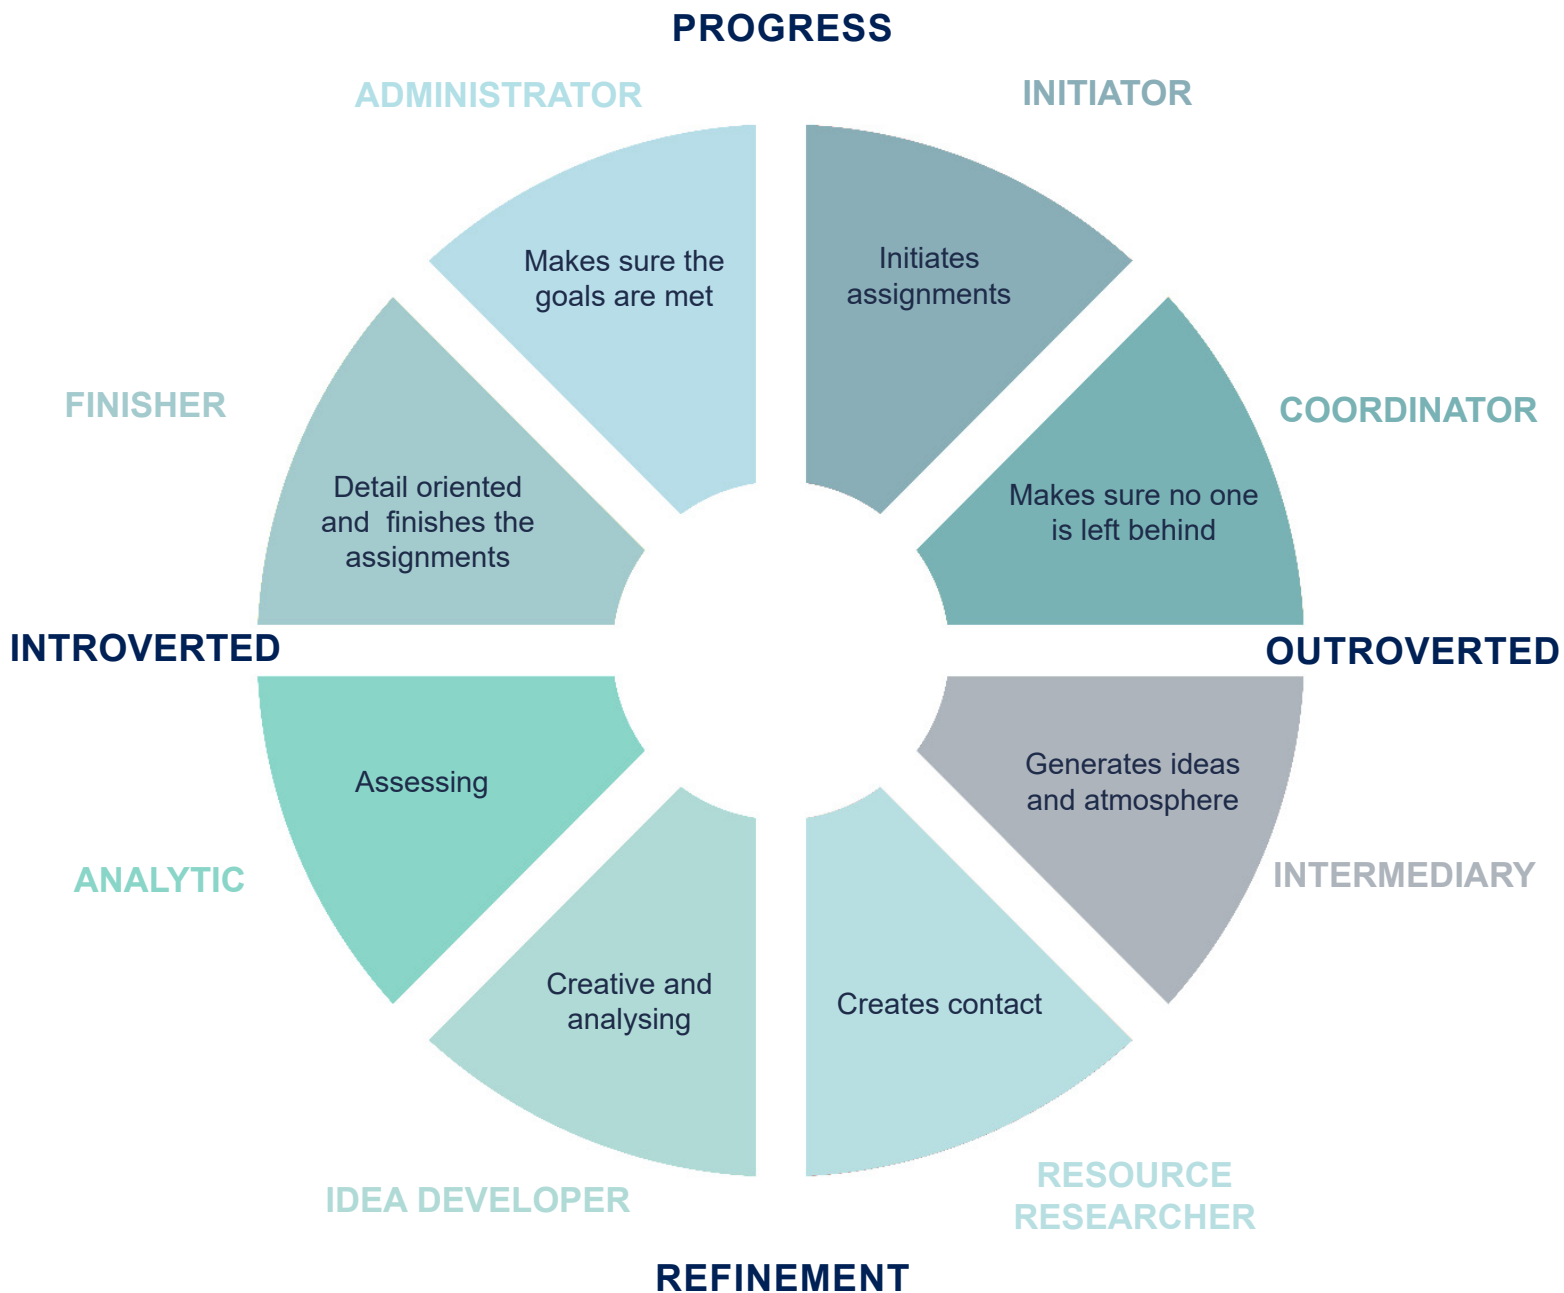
PROGRESS

ADMINISTRATOR

Makes sure the goals are met

INITIATOR

Initiates assignments

FINISHER

Detail oriented and finishes the assignments

COORDINATOR

Makes sure no one is left behind

INTROVERTED

OUTROVERTED

Assessing

Generates ideas and atmosphere

ANALYTIC

INTERMEDIARY

Creative and analysing

Creates contact

IDEA DEVELOPER

RESOURCE RESEARCHER

REFINEMENT